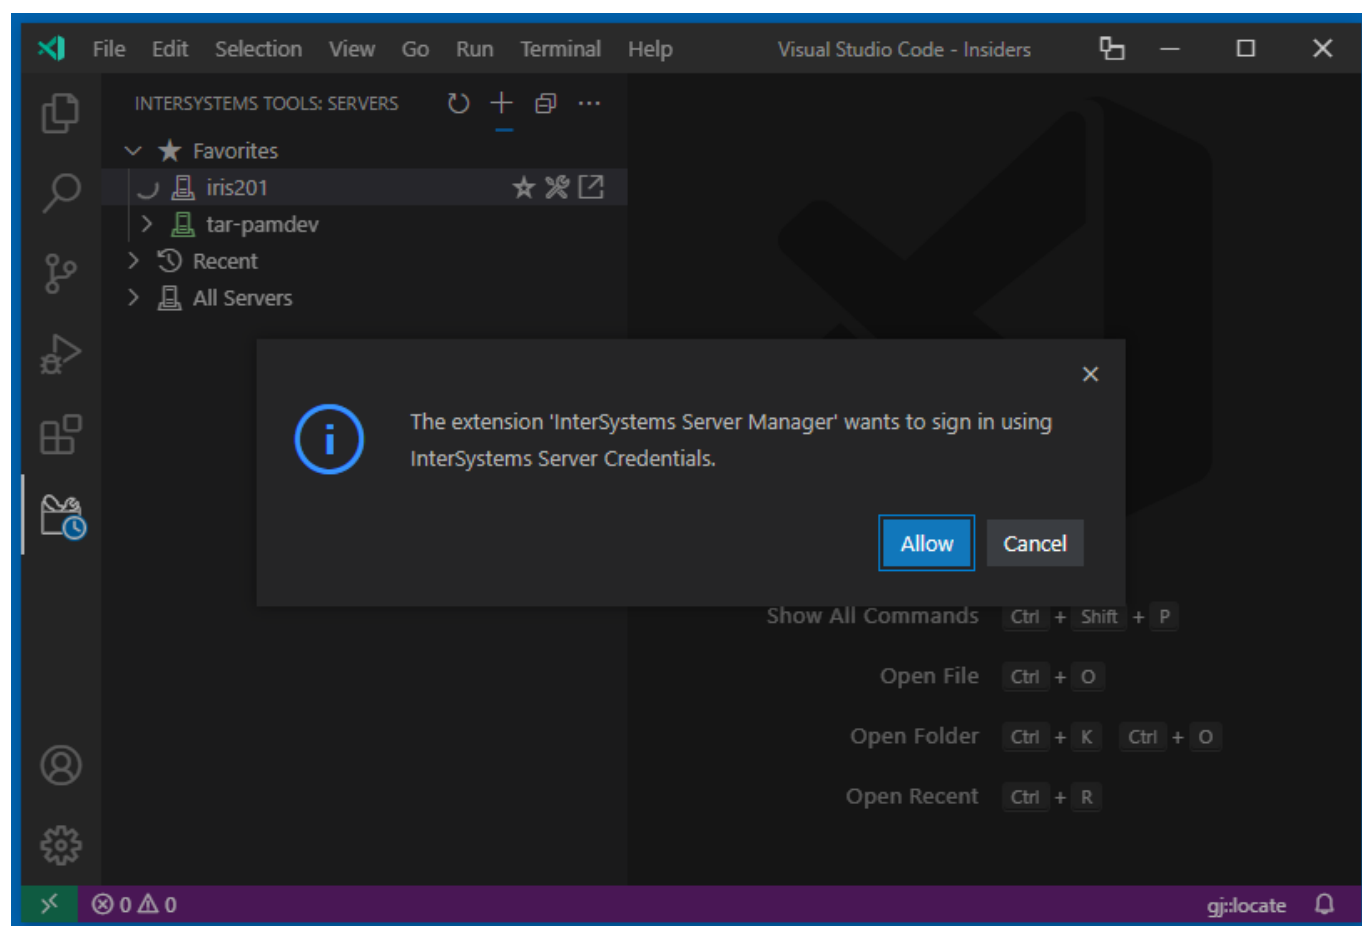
File Edit Selection View Go Run Terminal Help Visual Studio Code - Insiders

INTERSYSTEMS TOOLS: SERVERS

Favorites
iris201
tar-pamdev
Recent
All Servers

×

The extension 'InterSystems Server Manager' wants to sign in using InterSystems Server Credentials.

Allow Cancel

Show All Commands Ctrl + Shift + P
Open File Ctrl + O
Open Folder Ctrl + K Ctrl + O
Open Recent Ctrl + R

⊗ 0 ⚠ 0 gj::locate